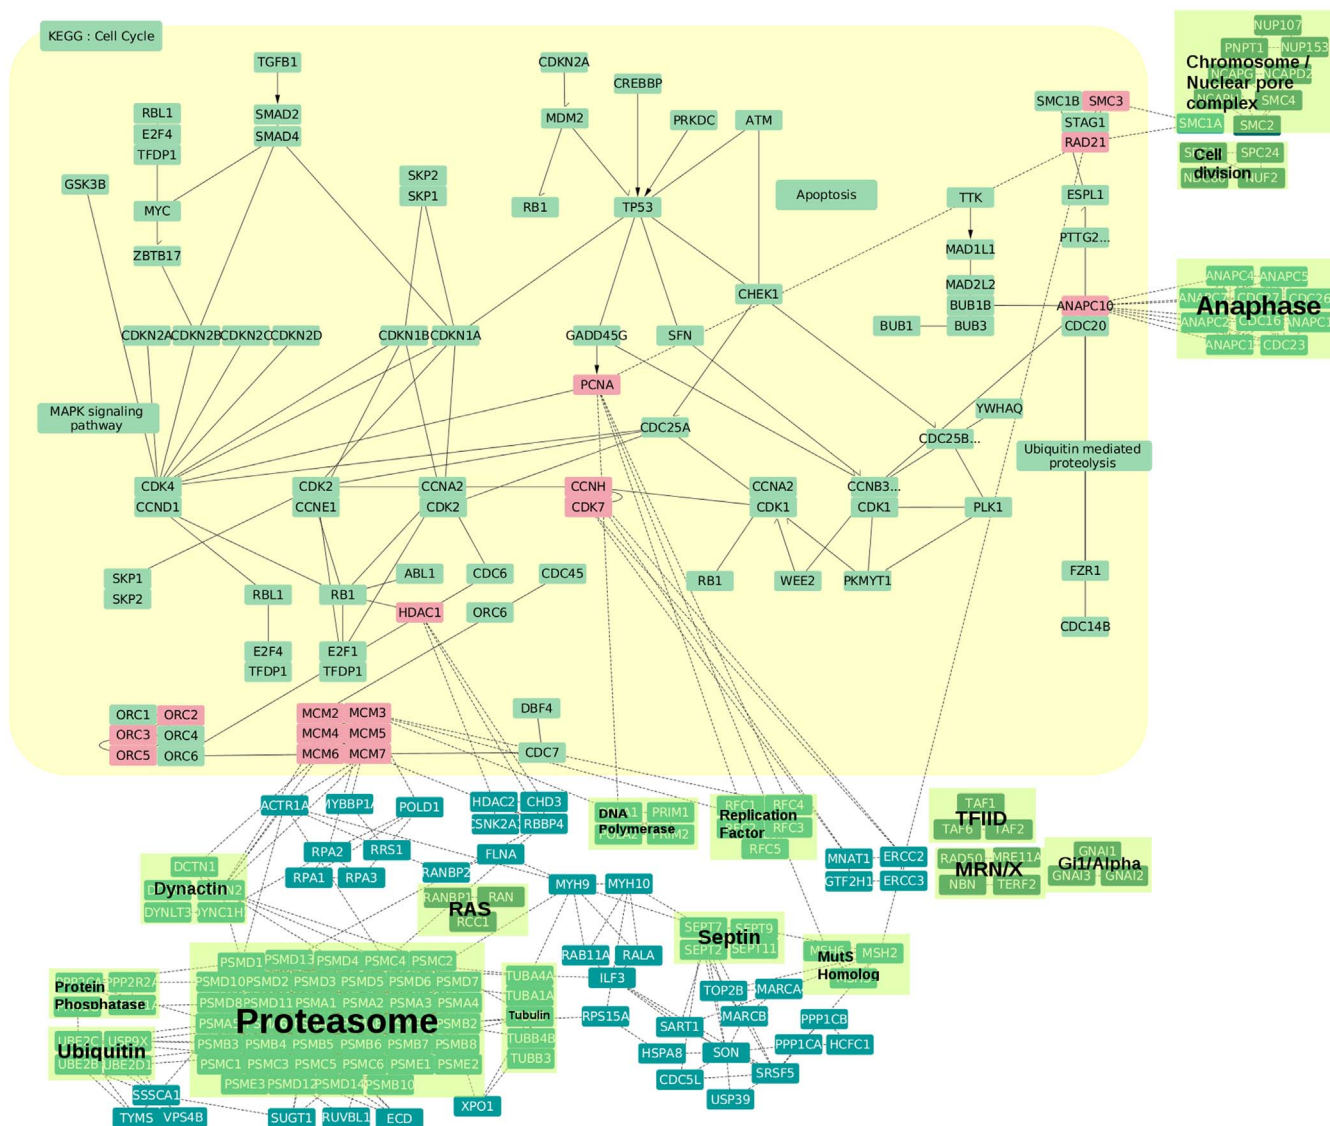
KEGG : Cell Cycle

TGFB1
SMAD2
SMAD4
RBL1
E2F4
TFDP1
GSK3B
MYC
ZBTB17
CDKN2A
MDM2
RB1
CREBBP
PRKDC
ATM
TP53
SKP2
SKP1
Apoptosis
SMC1B
SMC3
STAG1
RAD21
TTK
ESPL1
PTTG2...
MAD1L1
MAD2L2
BUB1B
BUB1
BUB3
ANAPC10
CDC20
CHEK1
CDKN2A
CDKN2B
CDKN2C
CDKN2D
CDKN1B
CDKN1A
GADD45G
SFN
PCNA
YWHAQ
MAPK signaling pathway
CDC25A
CDC25B...
Ubiquitin mediated proteolysis
CDK4
CCND1
CDK2
CCNE1
CCNA2
CDK2
CCNH
CDK7
CCNA2
CDK1
CCNB3...
CDK1
PLK1
SKP1
SKP2
RBL1
RB1
ABL1
CDC6
CDC45
HDAC1
ORC6
RB1
WEE2
PKMYT1
FZR1
CDC14B
E2F4
TFDP1
E2F1
TFDP1
DBF4
ORC1
ORC2
ORC3
ORC4
ORC5
ORC6
MCM2
MCM3
MCM4
MCM5
MCM6
MCM7
CDC7

NUP107
PNPT1
NUP153
Chromosome / Nuclear pore complex
NCAPG
NCAPD2
NCAPH
SMC4
SMC1A
SMC2
Cell division
SPC24
NUF2
ANAPC4
ANAPC5
Anaphase
ANAPC2
CDC16
ANAPC1
ANAPC15
CDC23

ACTR1A
MYBBP1A
POLD1
HDAC2
CHD3
CSNK2A1
RBBP4
DNA Polymerase
PRIM1
PRIM2
Replication Factor
RFC1
RFC4
RFC3
RFC5
TAF1
TFIID
TAF6
TAF2
MNAT1
ERCC2
GTF2H1
ERCC3
RAD50
MRE11A
MRN/X
NBN
TERF2
GNAI1
GI1/Alpha
GNAI3
GNAI2
RPA2
RRS1
FLNA
DCTN1
Dynactin
DYNLT3
DYNC1H
RPA1
RPA3
RANBP2
RANBP1
RAN
RAS
RCC1
MYH9
MYH10
SEPT7
SEPT9
Septin
SEPT2
SEPT11
MSH6
MSH2
MutS Homolog
RAB11A
RALA
PSMD1
PSMD13
PSMD4
PSMC4
PSMC2
PSMD10
PSMD2
PSMD3
PSMD5
PSMD6
PSMD7
PSMD8
PSMD11
PSMA1
PSMA2
PSMA3
PSMA4
PSMA5
Proteasome
PSMB2
PSMB3
PSMB4
PSMB5
PSMB6
PSMB7
PSMB8
PSMC1
PSMC3
PSMC5
PSMC6
PSME1
PSME2
PSME3
PSMD12
PSMD14
PSMB10
TUBA4A
TUBA1A
Tubulin
TUBB4B
TUBB3
ILF3
TOP2B
SMARCA
SMARCB
PPP1CB
PPP1CA
HCFC1
Protein Phosphatase
PPP2R2A
UBE2C
USP9X
Ubiquitin
UBE2B
UBE2D1
RPS15A
SART1
HSPA8
SON
SRSF5
CDC5L
USP39
SSSCA1
TYMS
VPS4B
SUGT1
RUVBL1
ECD
XPO1